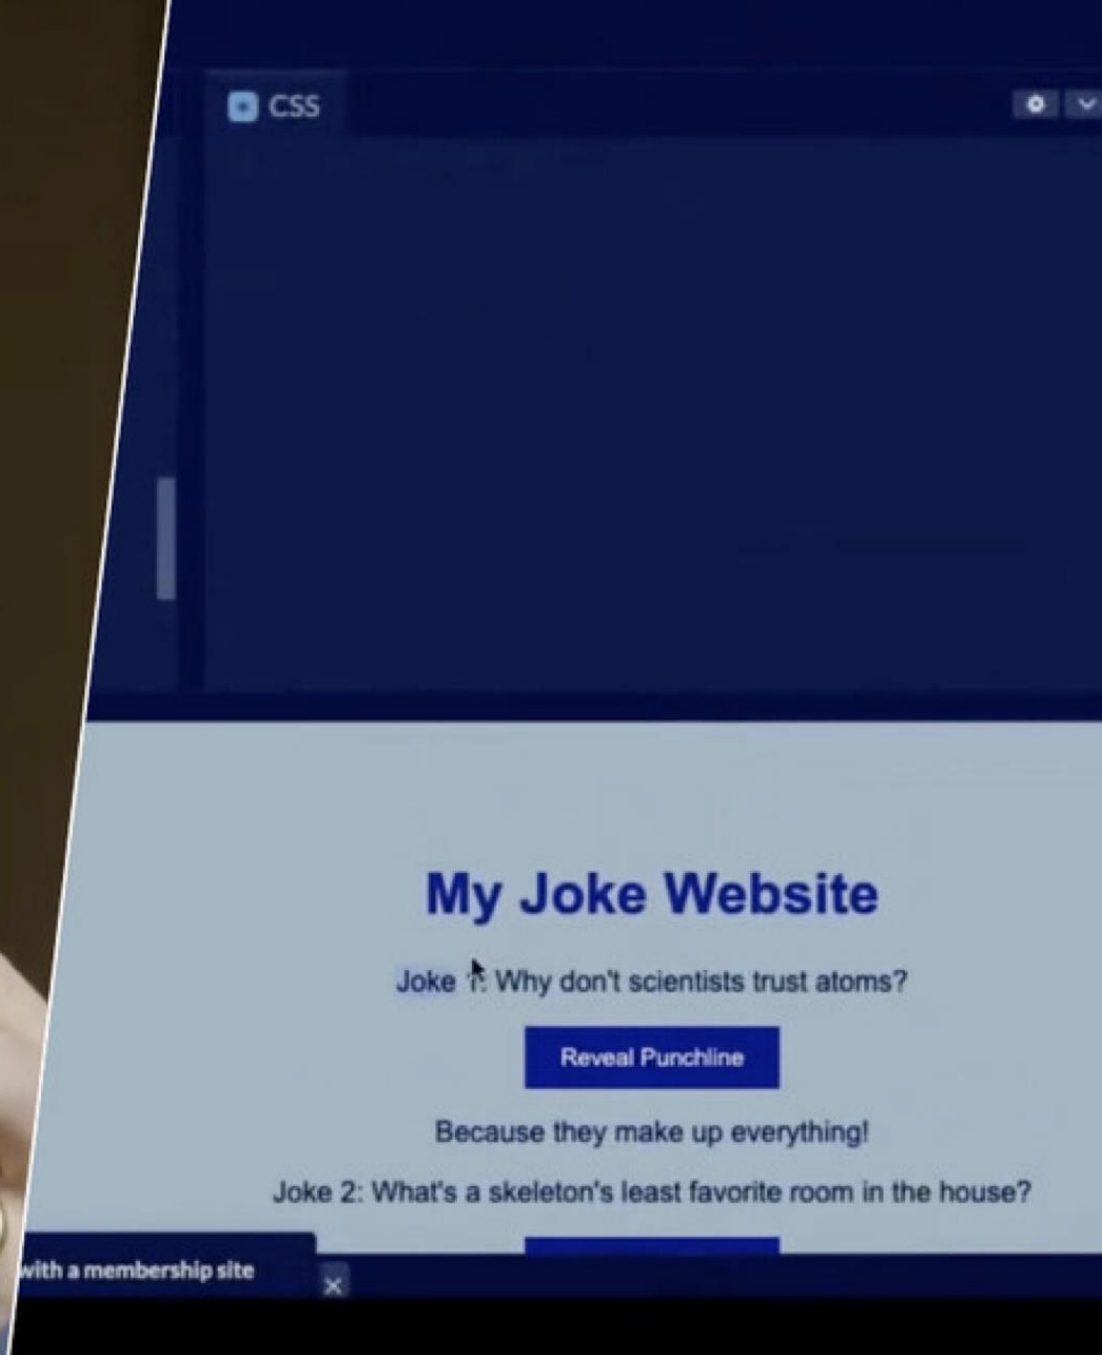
CSS

My Joke Website

Joke 1: Why don't scientists trust atoms?

Reveal Punchline

Because they make up everything!

Joke 2: What's a skeleton's least favorite room in the house?

with a membership site

×